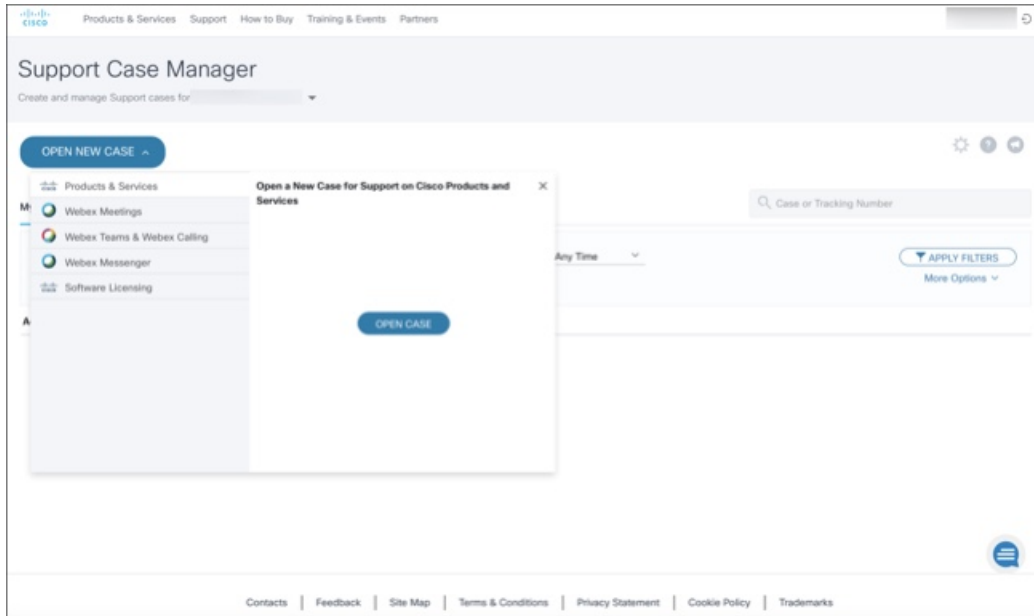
cisco Products & Services Support How to Buy Training & Events Partners

Support Case Manager

Create and manage Support cases for

OPEN NEW CASE ^

Products & Services
Webex Meetings
Webex Teams & Webex Calling
Webex Messenger
Software Licensing

Open a New Case for Support on Cisco Products and Services

×

OPEN CASE

M

A

Case or Tracking Number

Any Time

APPLY FILTERS

More Options

Contacts | Feedback | Site Map | Terms & Conditions | Privacy Statement | Cookie Policy | Trademarks